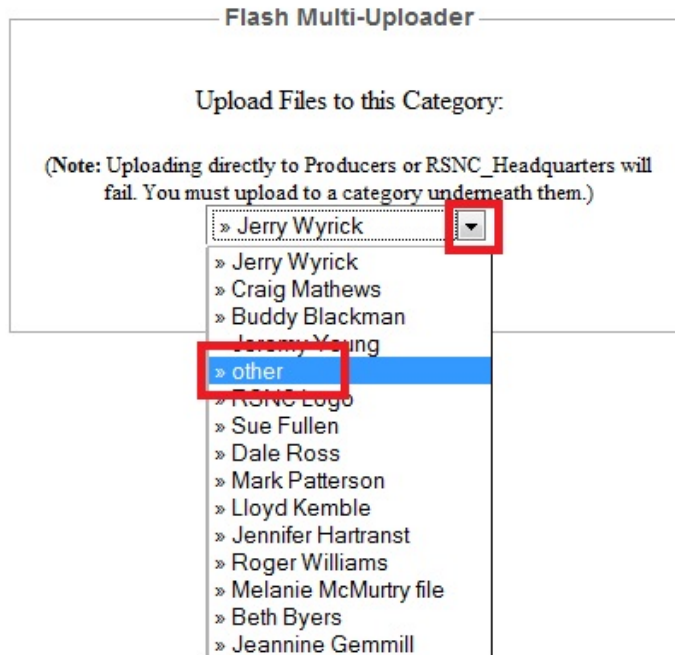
Flash Multi-Uploader

Upload Files to this Category:

(**Note:** Uploading directly to Producers or RSNC_Headquarters will fail. You must upload to a category underneath them.)

» Jerry Wyrick

» Jerry Wyrick
» Craig Mathews
» Buddy Blackman
» Jeremy Young
» other
» RSNC Logo
» Sue Fullen
» Dale Ross
» Mark Patterson
» Lloyd Kemble
» Jennifer Hartranst
» Roger Williams
» Melanie McMurtry file
» Beth Byers
» Jeannine Gemmill